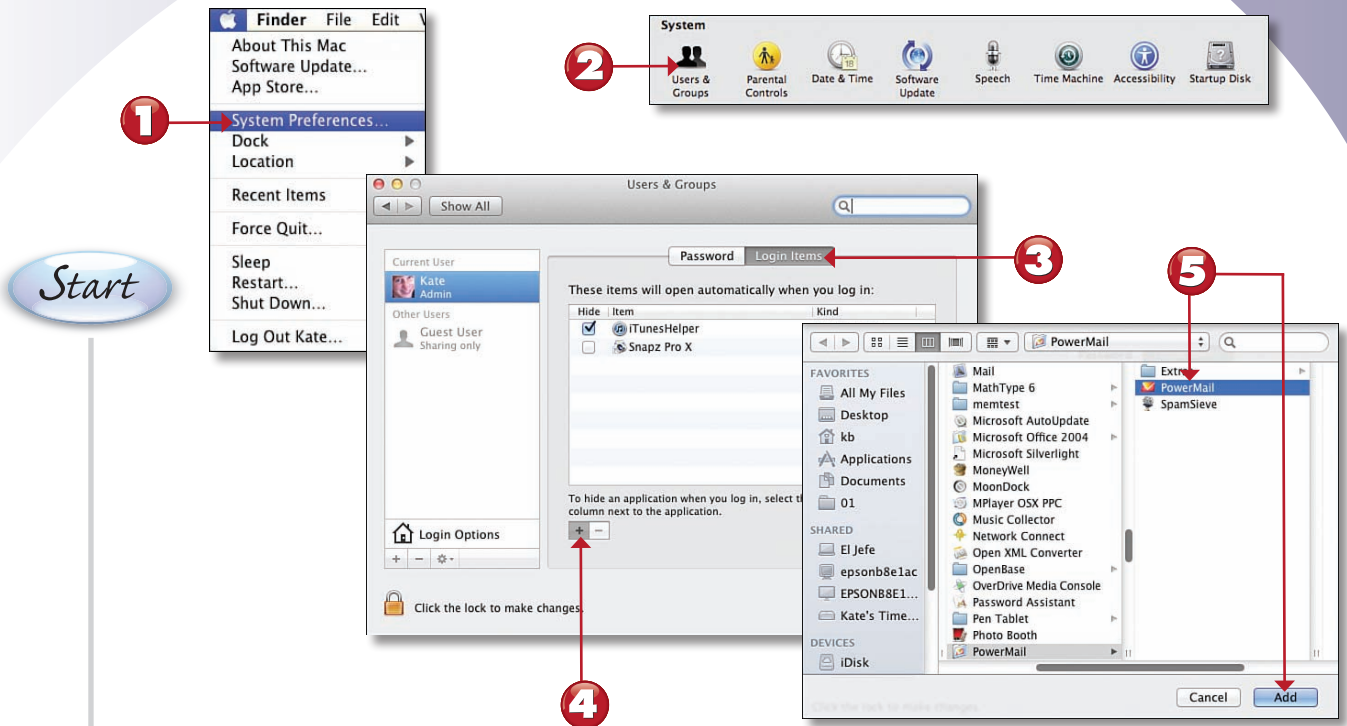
Finder File Edit V
About This Mac
Software Update...
App Store...
System Preferences...
Dock
Location
Recent Items
Force Quit...
Sleep
Restart...
Shut Down...
Log Out Kate...

1

System
Users & Groups
Parental Controls
Date & Time
Software Update
Speech
Time Machine
Accessibility
Startup Disk

2

Start

Users & Groups
Show All
Current User
Kate
Admin
Other Users
Guest User
Sharing only
Login Options
Password
Login Items
These items will open automatically when you log in:
Hide
Item
Kind
iTunesHelper
Snapz Pro X
To hide an application when you log in, select th column next to the application.
+ −
Click the lock to make changes.

3

4

5

PowerMail
FAVORITES
All My Files
Desktop
kb
Applications
Documents
01
SHARED
El Jefe
epsonb8e1ac
EPSONB8E1...
Kate's Time...
DEVICES
iDisk
Mail
MathType 6
memtest
Microsoft AutoUpdate
Microsoft Office 2004
Microsoft Silverlight
MoneyWell
MoonDock
MPlayer OSX PPC
Music Collector
Network Connect
Open XML Converter
OpenBase
OverDrive Media Console
Password Assistant
Pen Tablet
Photo Booth
PowerMail
Extr
PowerMail
SpamSieve
Cancel
Add